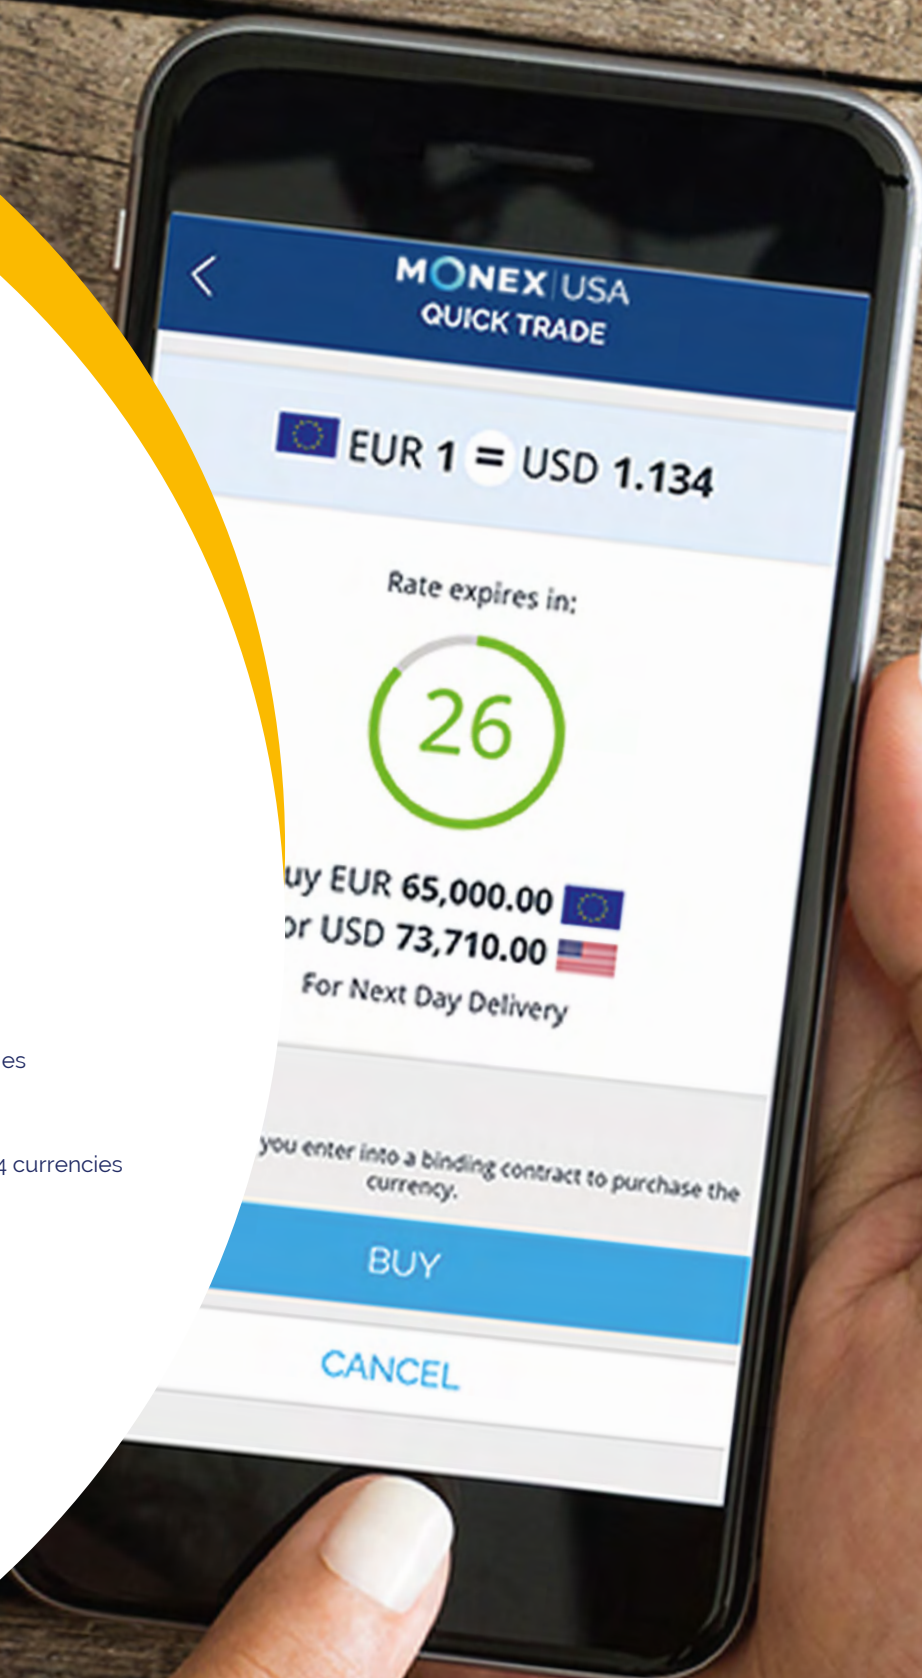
MONEX USA
QUICK TRADE

EUR 1 = USD 1.134

Rate expires in:

26

uy EUR 65,000.00
or USD 73,710.00
For Next Day Delivery

you enter into a binding contract to purchase the currency.

BUY

CANCEL

es

4 currencies